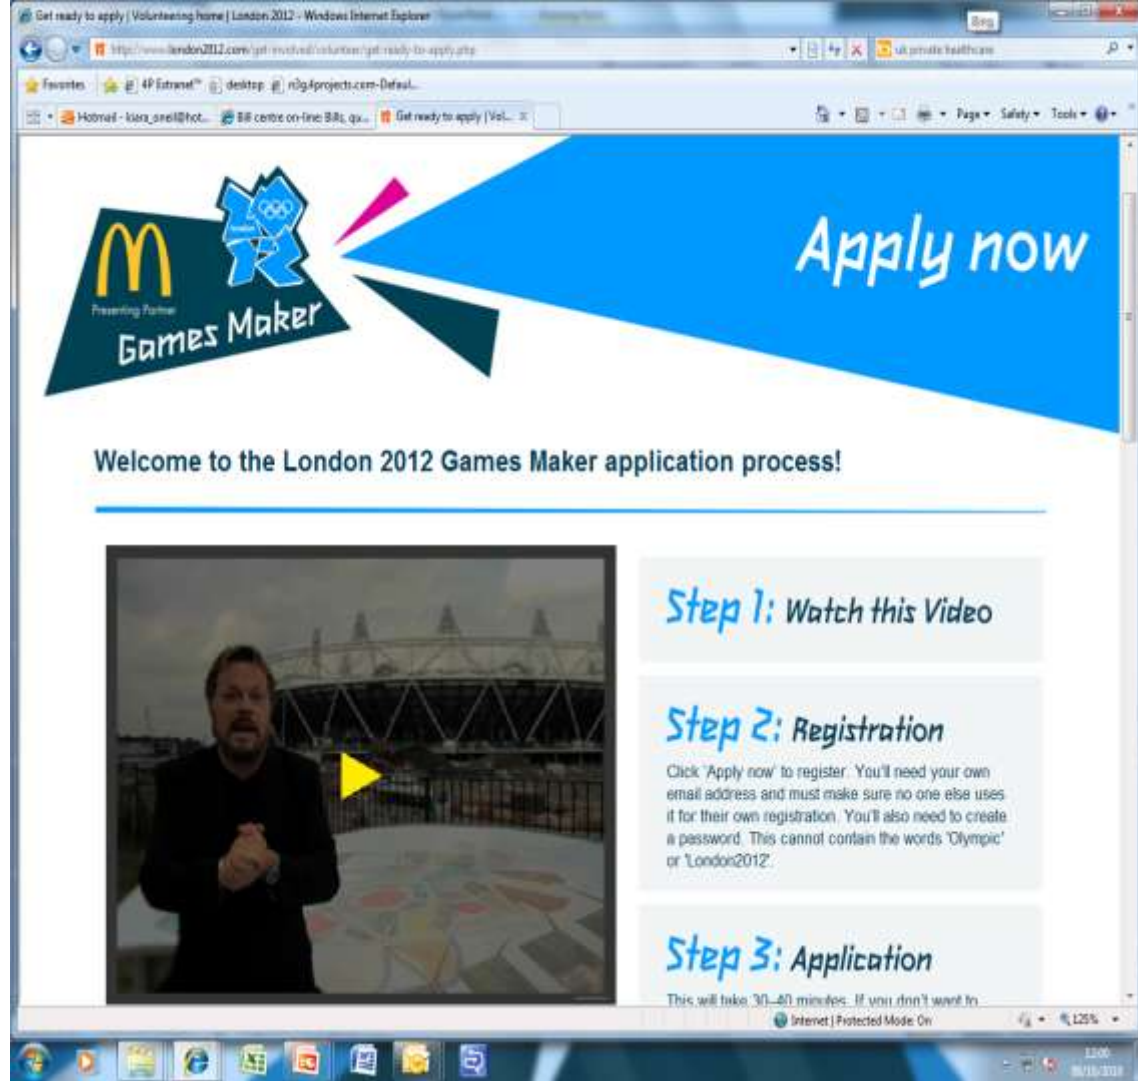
Get ready to apply | Volunteering home | London 2012 - Windows Internet Explorer

http://www.london2012.com/get-involved/volunteer/get-ready-to-apply.php

uk private healthcare

Favorites | 4P Extranet | desktop | n3g4projects.com-Defaul...

Hotmail - kiara_snell@hot... | Bill centre on-line: Bills, qu... | Get ready to apply | Vol...

Page ▾ Safety ▾ Tools ▾

Presenting Partner

Games Maker

Apply now

Welcome to the London 2012 Games Maker application process!

Step 1: Watch this Video

Step 2: Registration

Click 'Apply now' to register. You'll need your own email address and must make sure no one else uses it for their own registration. You'll also need to create a password. This cannot contain the words 'Olympic' or 'London2012'.

Step 3: Application

This will take 30–40 minutes. If you don't want to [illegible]

Internet | Protected Mode: On

125%